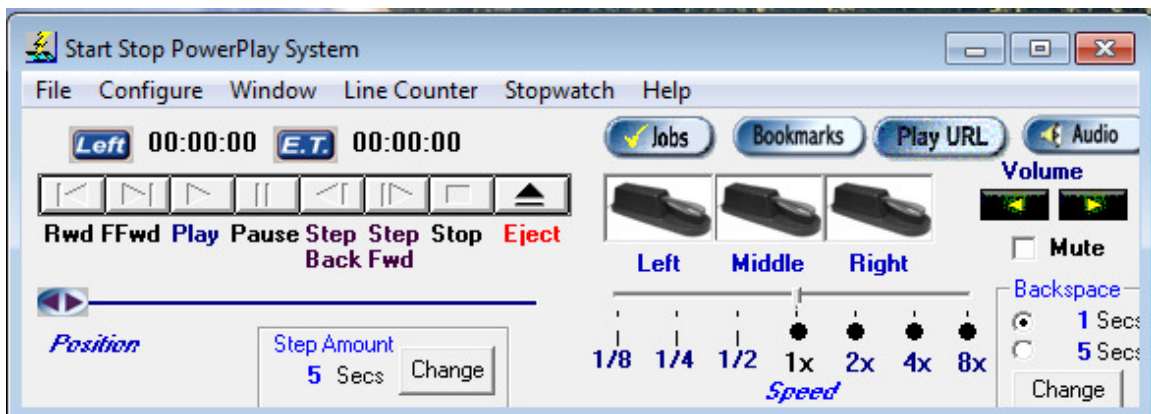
Start Stop PowerPlay System

File Configure Window Line Counter Stopwatch Help

Left 00:00:00 E.T. 00:00:00

Jobs Bookmarks Play URL Audio

Volume

Rwd FFwd Play Pause Step Back Step Fwd Stop Eject

Mute

Left Middle Right

Backspace

1 Secs

5 Secs

Change

Position

Step Amount

5 Secs

Change

1/8 1/4 1/2 1x 2x 4x 8x

Speed